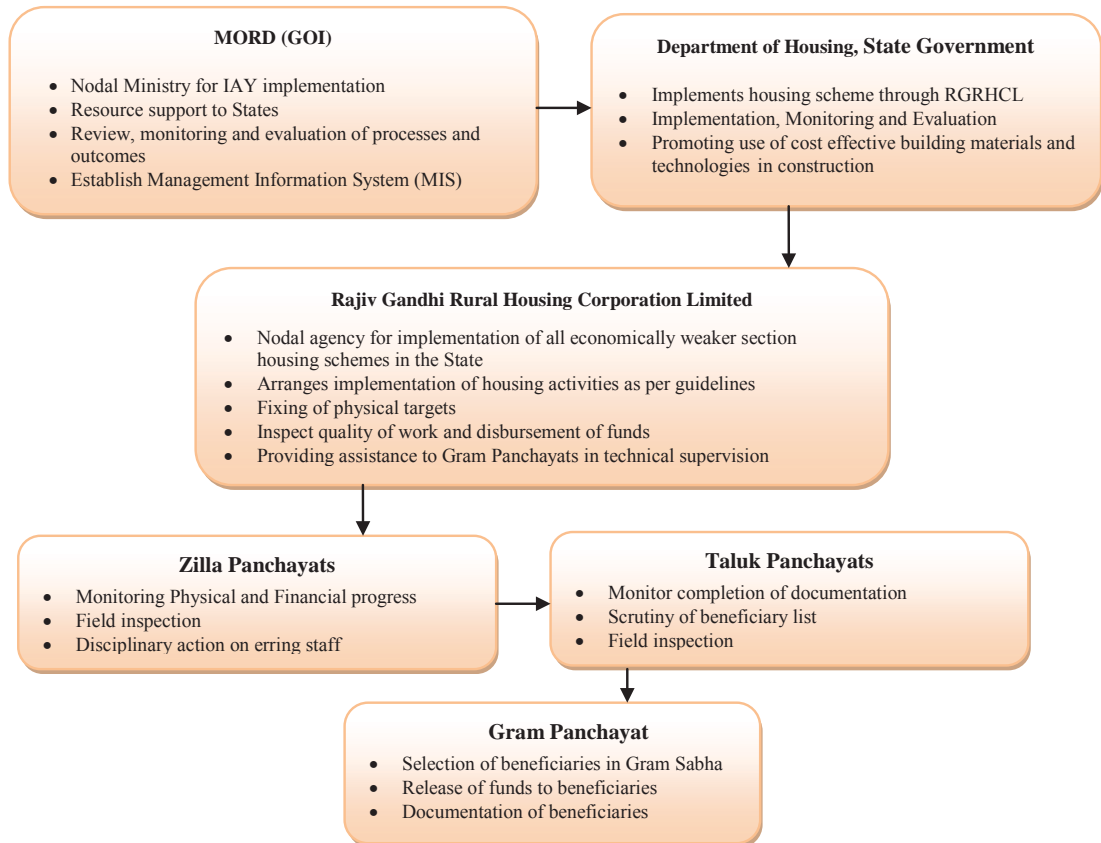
MORD (GOI)

- Nodal Ministry for IAY implementation
- Resource support to States
- Review, monitoring and evaluation of processes and outcomes
- Establish Management Information System (MIS)

Department of Housing, State Government

- Implements housing scheme through RGRHCL
- Implementation, Monitoring and Evaluation
- Promoting use of cost effective building materials and technologies in construction

Rajiv Gandhi Rural Housing Corporation Limited

- Nodal agency for implementation of all economically weaker section housing schemes in the State
- Arranges implementation of housing activities as per guidelines
- Fixing of physical targets
- Inspect quality of work and disbursement of funds
- Providing assistance to Gram Panchayats in technical supervision

Zilla Panchayats

- Monitoring Physical and Financial progress
- Field inspection
- Disciplinary action on erring staff

Taluk Panchayats

- Monitor completion of documentation
- Scrutiny of beneficiary list
- Field inspection

Gram Panchayat

- Selection of beneficiaries in Gram Sabha
- Release of funds to beneficiaries
- Documentation of beneficiaries